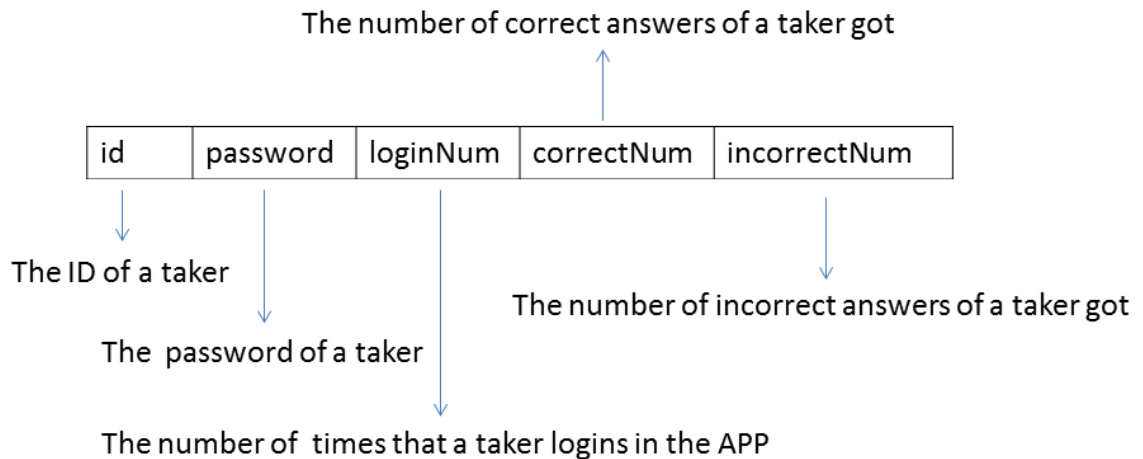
The number of correct answers of a taker got

| id | password | loginNum | correctNum | incorrectNum |
|---|---|---|---|---|

The ID of a taker

The number of incorrect answers of a taker got

The password of a taker

The number of times that a taker logins in the APP